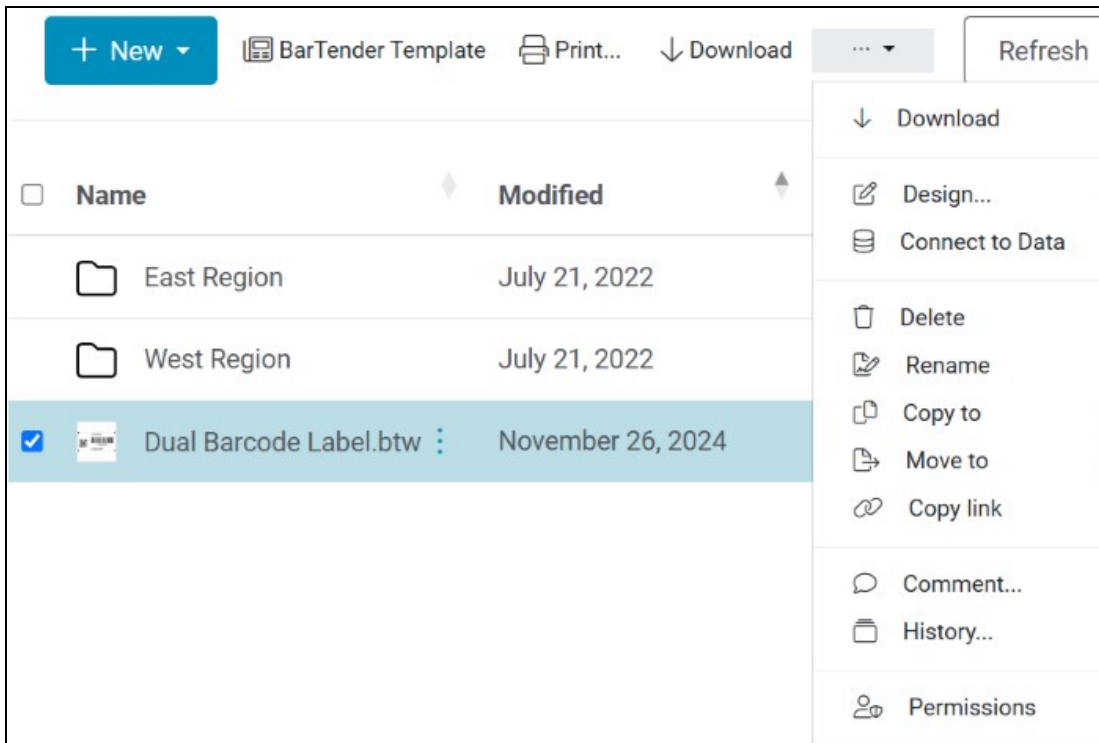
+ New ▾ BarTender Template Print... ↓ Download ··· ▾ Refresh

| Name | Modified |
|---|---|
| East Region | July 21, 2022 |
| West Region | July 21, 2022 |
| Dual Barcode Label.btw | November 26, 2024 |

↓ Download

Design...
Connect to Data

Delete
Rename
Copy to
Move to
Copy link

Comment...
History...

Permissions